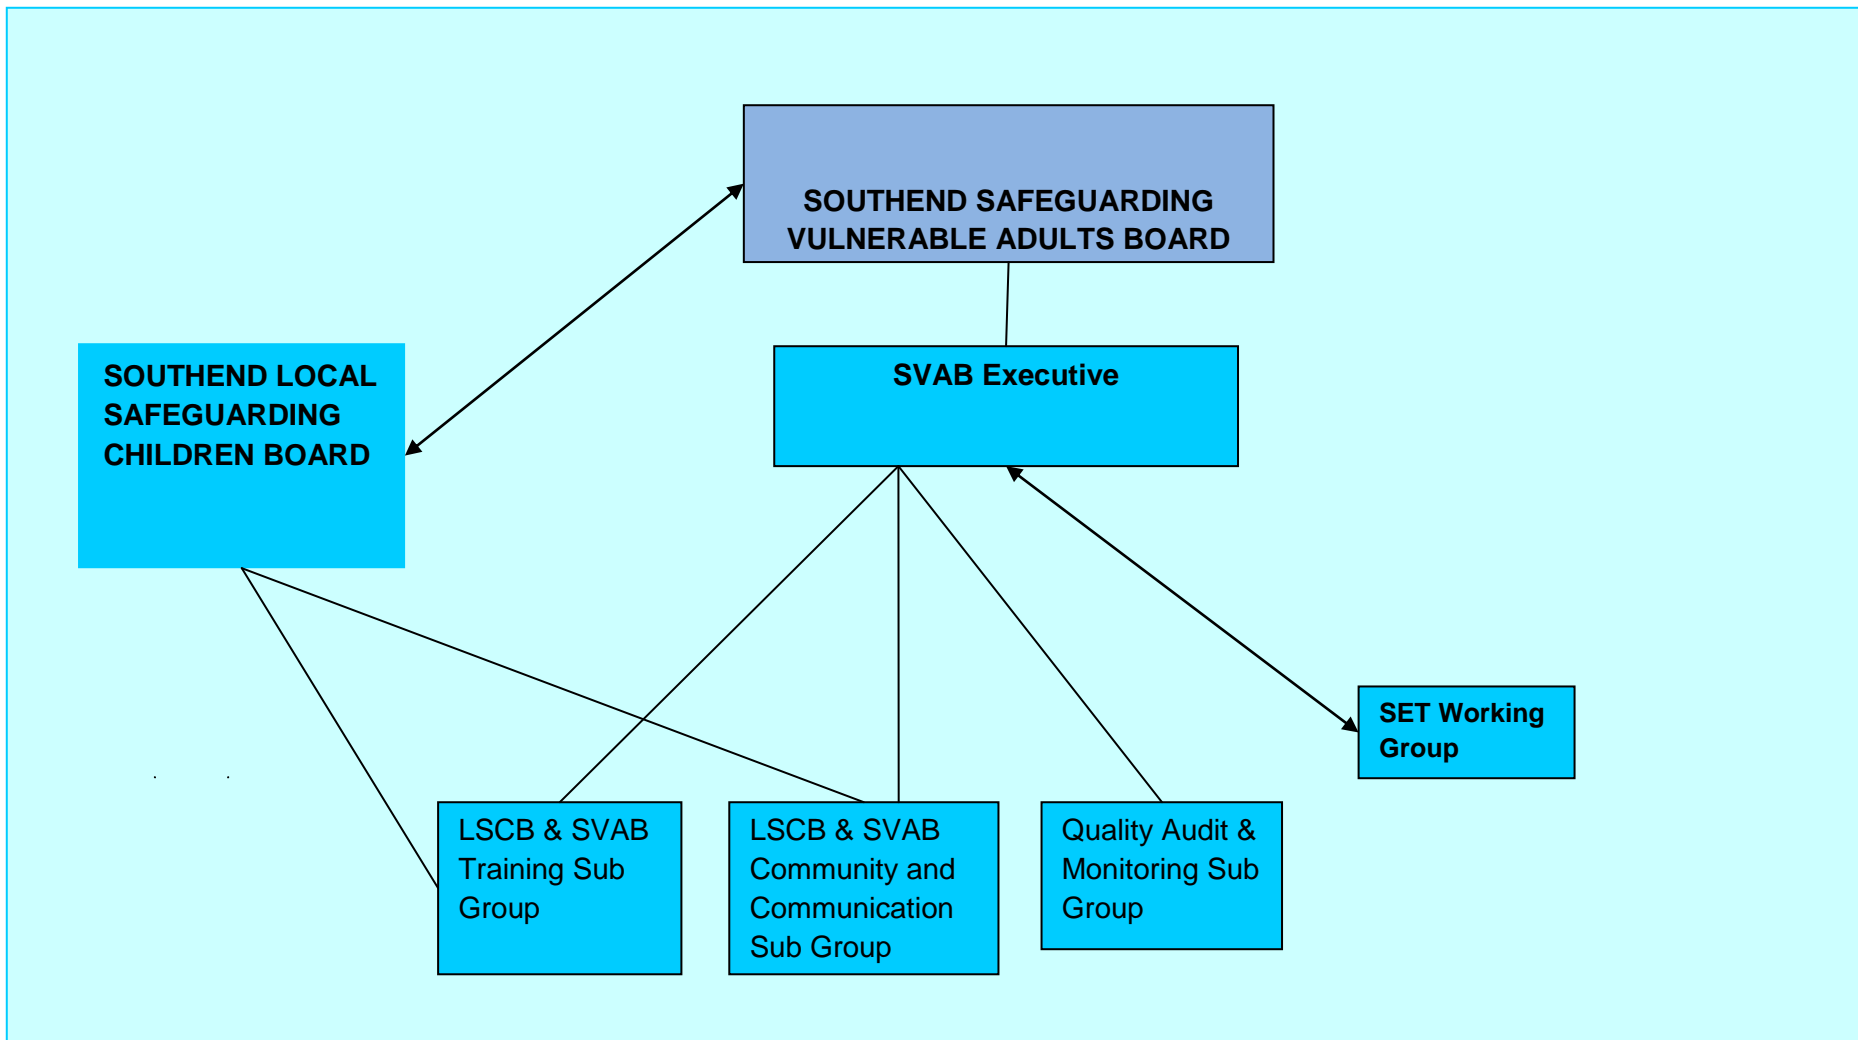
SOUTHEND SAFEGUARDING VULNERABLE ADULTS BOARD

SOUTHEND LOCAL SAFEGUARDING CHILDREN BOARD

SVAB Executive

SET Working Group

LSCB & SVAB Training Sub Group

LSCB & SVAB Community and Communication Sub Group

Quality Audit & Monitoring Sub Group